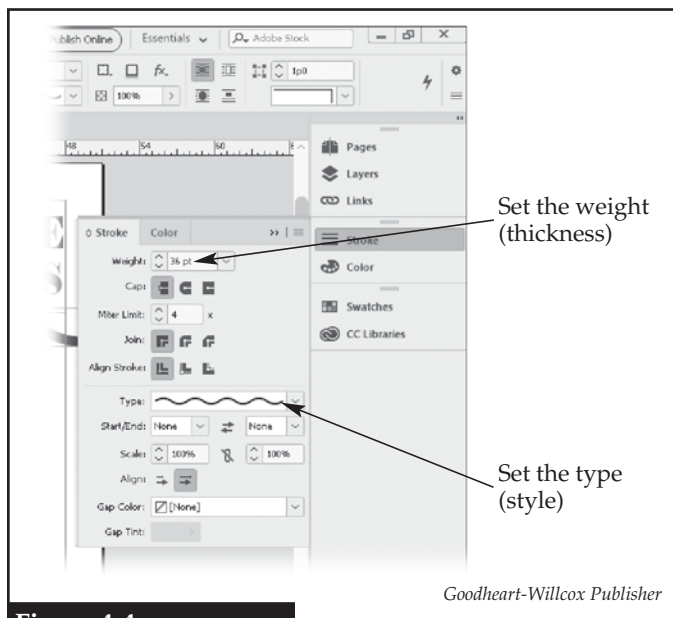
Publish Online
Essentials
Adobe Stock
1p0
100%
48
54
60
Pages
Layers
Links
Stroke
Color
Swatches
CC Libraries
Stroke
Color
Weight: 36 pt
Cap:
Miter Limit: 4 x
Join:
Align Stroke:
Type:
Start/End: None None
Scale: 100% 100%
Align:
Gap Color: [None]
Gap Tint:

Set the weight (thickness)

Set the type (style)

Goodheart-Willcox Publisher

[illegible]